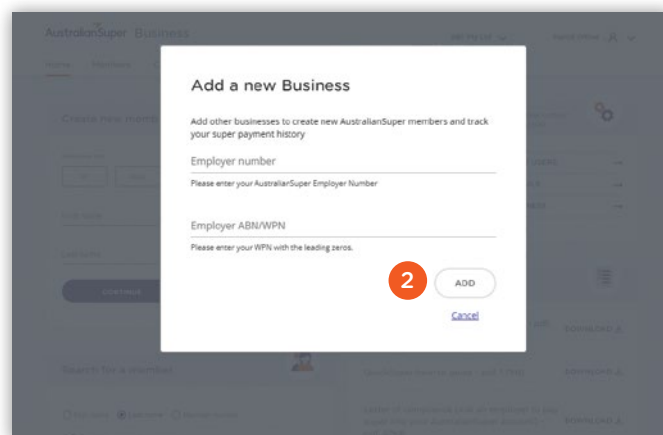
AustralianSuper Business

Add a new Business

Add other businesses to create new AustralianSuper members and track your super payment history

Employer number

Please enter your AustralianSuper Employer Number

Employer ABN/WPN

Please enter your WPN with the leading zeros.

2

ADD

Cancel